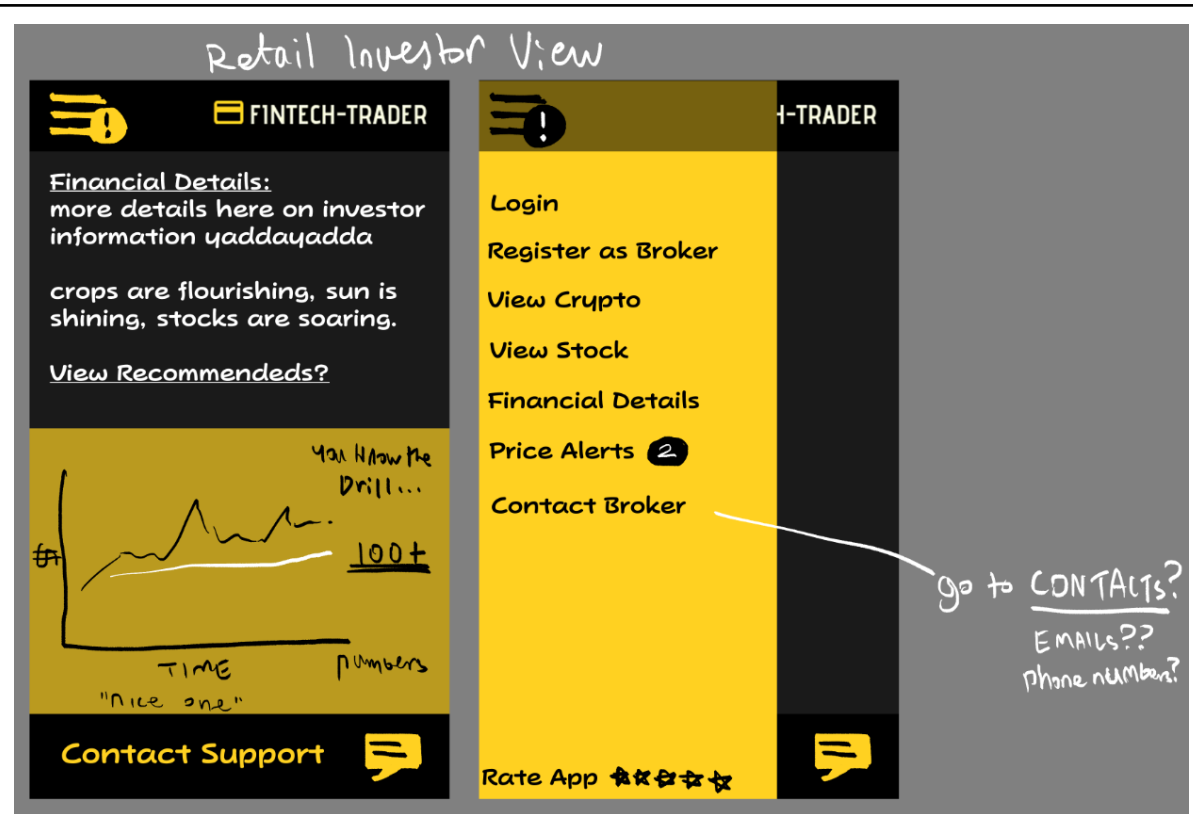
Retail Investor View

FINTECH-TRADER

Financial Details:
more details here on investor information yaddayadda

crops are flourishing, sun is shining, stocks are soaring.

View Recommendeds?

You know the Drill...

$

100+

TIME

numbers

"nice one"

Contact Support

H-TRADER

Login

Register as Broker

View Crypto

View Stock

Financial Details

Price Alerts 2

Contact Broker

go to CONTACTS?
EMAILS??
phone number?

Rate App